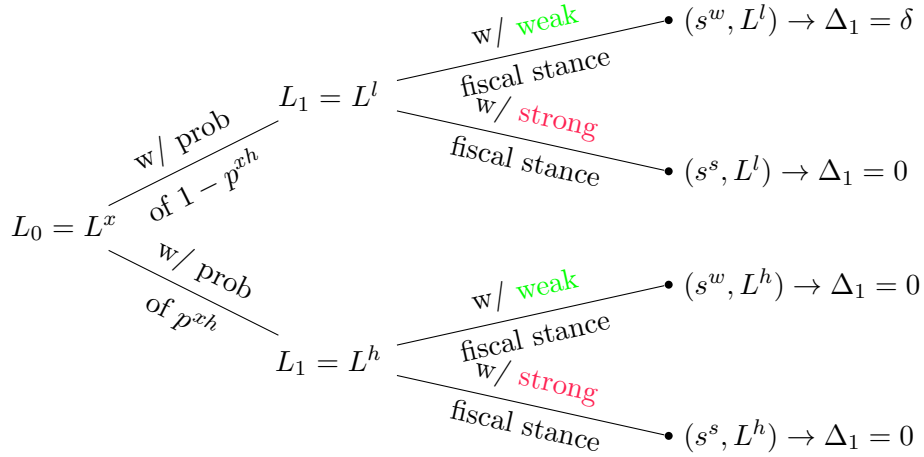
$L_0 = L^x$

w/ prob of $1 - p^{xh}$

$L_1 = L^l$

w/ weak fiscal stance

$(s^w, L^l) \rightarrow \Delta_1 = \delta$

w/ strong fiscal stance

$(s^s, L^l) \rightarrow \Delta_1 = 0$

w/ prob of $p^{xh}$

$L_1 = L^h$

w/ weak fiscal stance

$(s^w, L^h) \rightarrow \Delta_1 = 0$

w/ strong fiscal stance

$(s^s, L^h) \rightarrow \Delta_1 = 0$